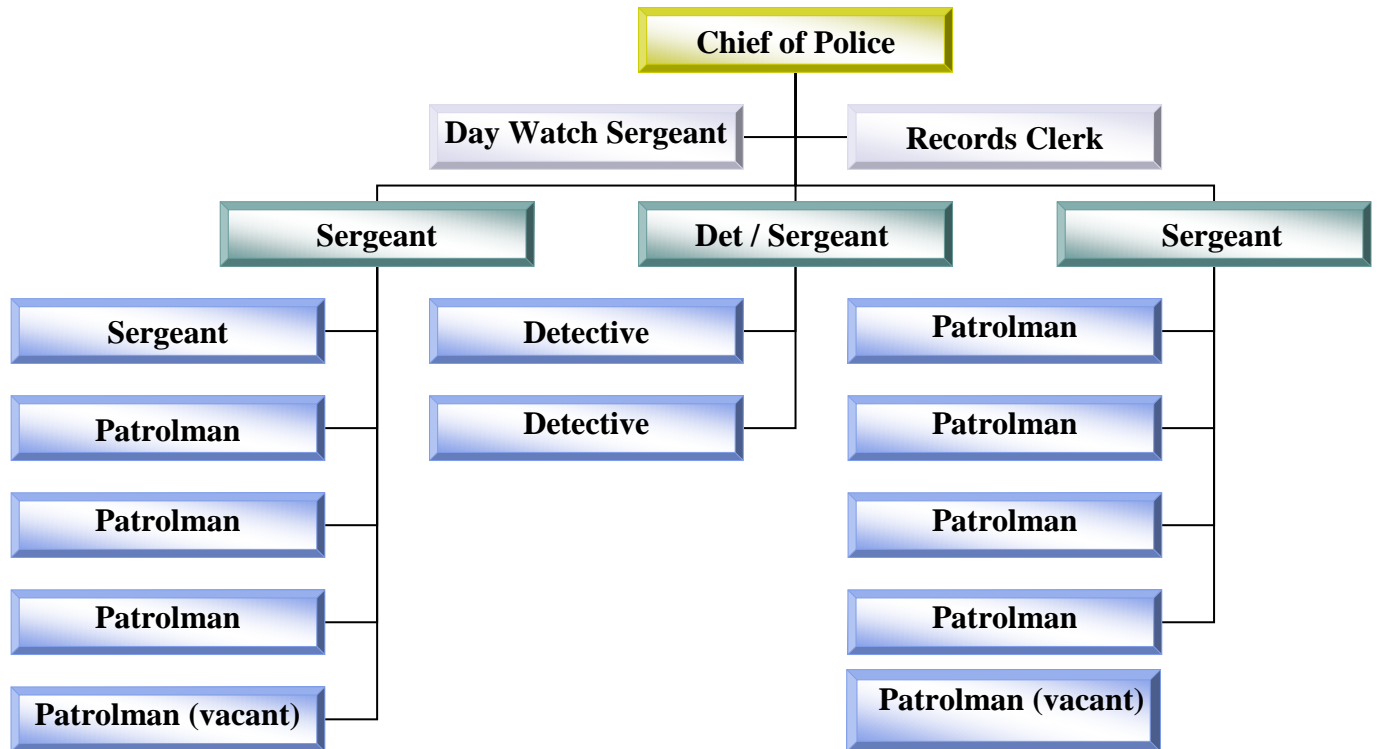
Chief of Police

Day Watch Sergeant

Records Clerk

Sergeant

Det / Sergeant

Sergeant

Sergeant

Patrolman

Patrolman

Patrolman

Patrolman (vacant)

Detective

Detective

Patrolman

Patrolman

Patrolman

Patrolman

Patrolman (vacant)